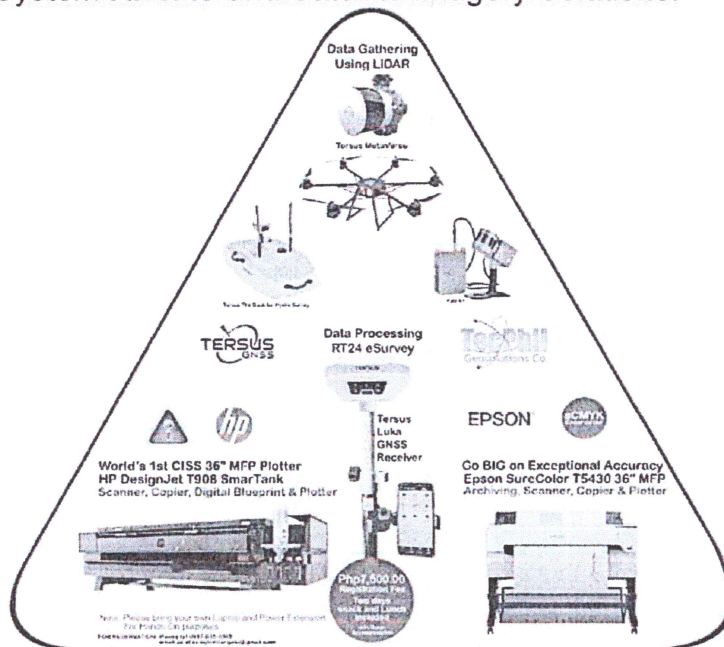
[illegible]

Data Gathering Using LiDAR

Tersus MetaVerse

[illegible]

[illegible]

TERSUS GNSS

Data Processing RT24 eSurvey

TecPhil Geosolutions Co.

Tersus Luka GNSS Receiver

hp

EPSON

World's 1st CISS 36" MFP Plotter HP DesignJet T908 SmarTank Scanner, Copier, Digital Blueprint & Plotter

Go BIG on Exceptional Accuracy Epson SureColor T5430 36" MFP Archiving, Scanner, Copier & Plotter

Php7,500.00 Registration Fee
Two days snack and Lunch included

Note: Please bring your own Laptop and Power Extension For Hands-On purposes

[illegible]